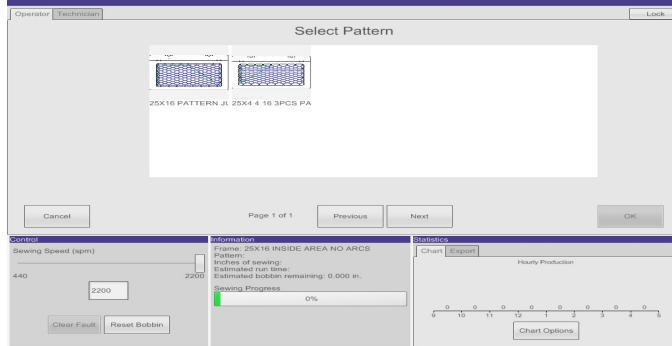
Operator Technician

Lock

Select Pattern

25X16 PATTERN JL 25X4 4 16 3PCS PA

Cancel

Page 1 of 1

Previous

Next

OK

Control

Sewing Speed (spm)

440

2200

2200

Clear Fault

Reset Bobbin

Information

Frame: 25X16 INSIDE AREA NO ARCS
Pattern:
Inches of sewing:
Estimated run time:
Estimated bobbin remaining: 0.000 in.

Sewing Progress

0%

Statistics

Chart Export

Hourly Production

0 0 0 0 0 0 0 0

9 10 11 12 1 2 3 4 5

Chart Options